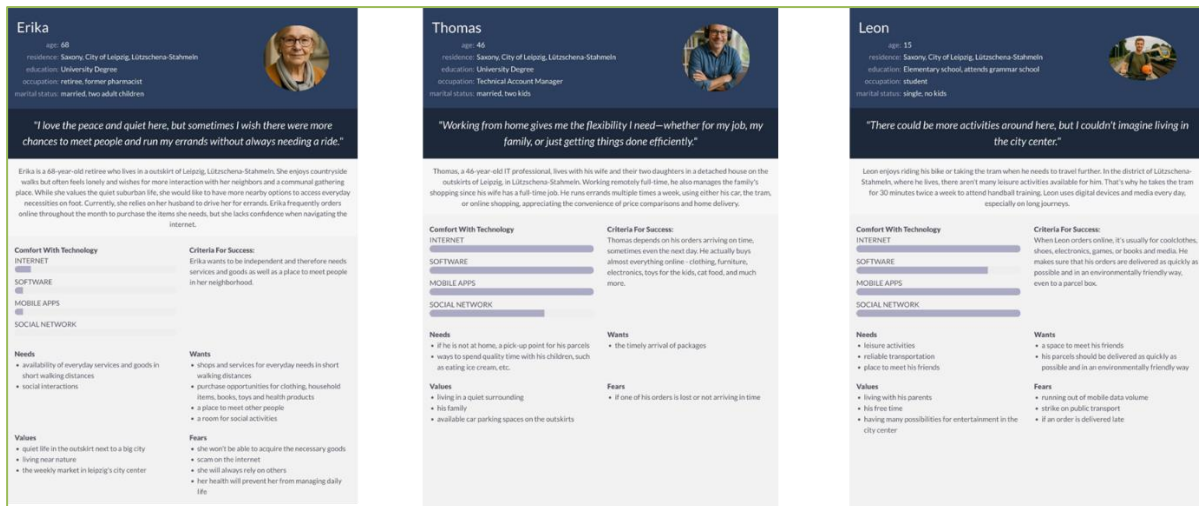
Erika

age: 68
residence: Saxony, City of Leipzig, Lützschena-Stahmeln
education: University Degree
occupation: retiree, former pharmacist
marital status: married, two adult children

"I love the peace and quiet here, but sometimes I wish there were more chances to meet people and run my errands without always needing a ride."

Erika is a 68-year-old retiree who lives in a outskirt of Leipzig, Lützschena-Stahmeln. She enjoys countryside walks but often feels lonely and wishes for more interaction with her neighbors and a communal gathering place. While she values the quiet suburban life, she would like to have more nearby options to access everyday necessities on foot. Currently, she relies on her husband to drive her for errands. Erika frequently orders online throughout the month to purchase the items she needs, but she lacks confidence when navigating the internet.

Comfort With Technology
INTERNET
SOFTWARE
MOBILE APPS
SOCIAL NETWORK

Criteria For Success:
Erika wants to be independent and therefore needs services and goods as well as a place to meet people in her neighborhood.

Needs
• availability of everyday services and goods in short walking distances
• social interactions

Wants
• shops and services for everyday needs in short walking distances
• purchase opportunities for clothing, household items, books, toys and health products
• a place to meet other people
• a room for social activities

Values
• quiet life in the outskirt next to a big city
• living near nature
• the weekly market in leipzig's city center

Fears
• she won't be able to acquire the necessary goods
• scam on the internet
• she will always rely on others
• her health will prevent her from managing daily life

Thomas

age: 46
residence: Saxony, City of Leipzig, Lützschena-Stahmeln
education: University Degree
occupation: Technical Account Manager
marital status: married, two kids

"Working from home gives me the flexibility I need—whether for my job, my family, or just getting things done efficiently."

Thomas, a 46-year-old IT professional, lives with his wife and their two daughters in a detached house on the outskirts of Leipzig, in Lützschena-Stahmeln. Working remotely full-time, he also manages the family's shopping since his wife has a full-time job. He runs errands multiple times a week, using either his car, the tram, or online shopping, appreciating the convenience of price comparisons and home delivery.

Comfort With Technology
INTERNET
SOFTWARE
MOBILE APPS
SOCIAL NETWORK

Criteria For Success:
Thomas depends on his orders arriving on time, sometimes even the next day. He actually buys almost everything online - clothing, furniture, electronics, toys for the kids, cat food, and much more.

Needs
• if he is not at home, a pick-up point for his parcels
• ways to spend quality time with his children, such as eating ice cream, etc.

Wants
• the timely arrival of packages

Values
• living in a quiet surrounding
• his family
• available car parking spaces on the outskirts

Fears
• if one of his orders is lost or not arriving in time

Leon

age: 15
residence: Saxony, City of Leipzig, Lützschena-Stahmeln
education: Elementary school, attends grammar school
occupation: student
marital status: single, no kids

"There could be more activities around here, but I couldn't imagine living in the city center."

Leon enjoys riding his bike or taking the tram when he needs to travel further. In the district of Lützschena-Stahmeln, where he lives, there aren't many leisure activities available for him. That's why he takes the tram for 30 minutes twice a week to attend handball training. Leon uses digital devices and media every day, especially on long journeys.

Comfort With Technology
INTERNET
SOFTWARE
MOBILE APPS
SOCIAL NETWORK

Criteria For Success:
When Leon orders online, it's usually for coolclothes, shoes, electronics, games, or books and media. He makes sure that his orders are delivered as quickly as possible and in an environmentally friendly way, even to a parcel box.

Needs
• leisure activities
• reliable transportation
• place to meet his friends

Wants
• a space to meet his friends
• his parcels should be delivered as quickly as possible and in an environmentally friendly way

Values
• living with his parents
• his free time
• having many possibilities for entertainment in the city center

Fears
• running out of mobile data volume
• strike on public transport
• if an order is delivered late